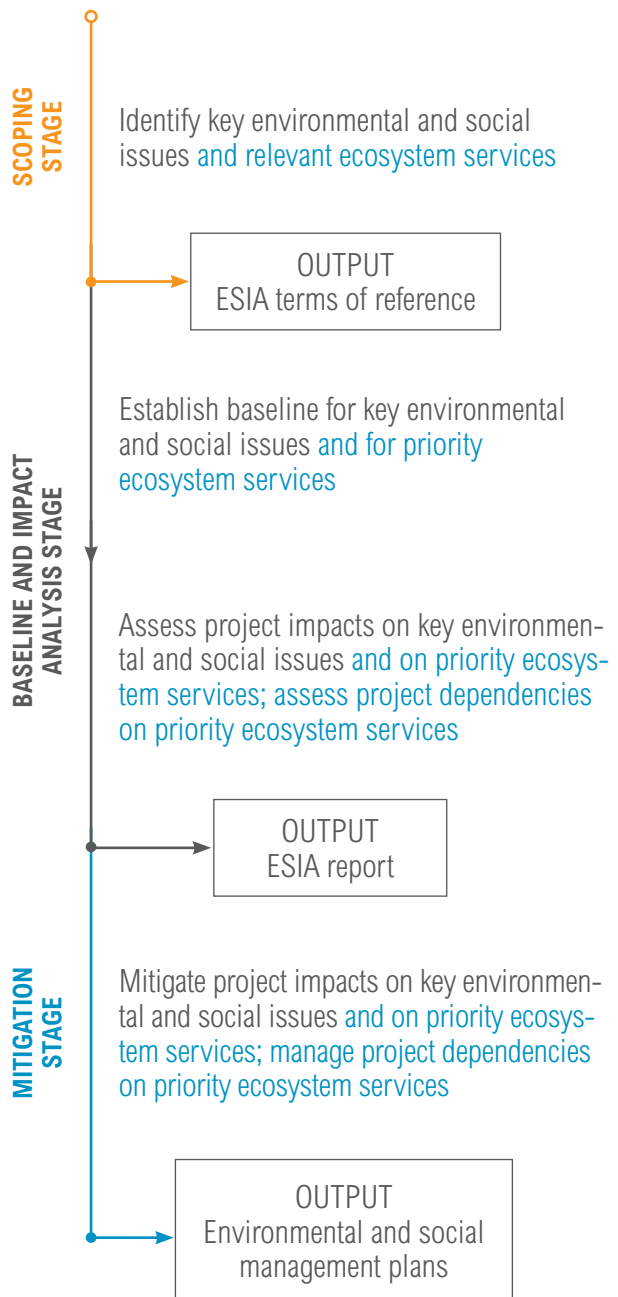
SCOPING STAGE

Identify key environmental and social issues and relevant ecosystem services

OUTPUT
ESIA terms of reference

BASELINE AND IMPACT ANALYSIS STAGE

Establish baseline for key environmental and social issues and for priority ecosystem services

Assess project impacts on key environmental and social issues and on priority ecosystem services; assess project dependencies on priority ecosystem services

OUTPUT
ESIA report

MITIGATION STAGE

Mitigate project impacts on key environmental and social issues and on priority ecosystem services; manage project dependencies on priority ecosystem services

OUTPUT
Environmental and social management plans